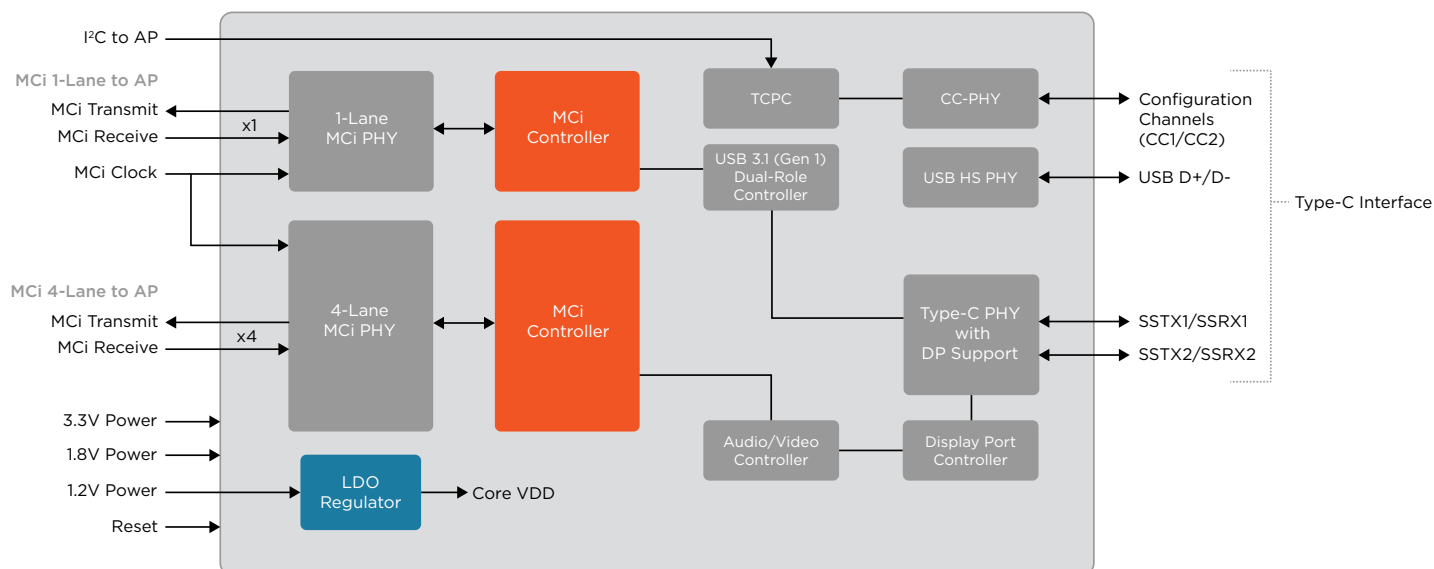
I$^2$C to AP

MCi 1-Lane to AP
MCi Transmit
MCi Receive
x1
MCi Clock

1-Lane
MCi PHY

MCi
Controller

TCPC

CC-PHY

Configuration
Channels
(CC1/CC2)

USB 3.1 (Gen 1)
Dual-Role
Controller

USB HS PHY

USB D+/D-

Type-C Interface

MCi 4-Lane to AP
MCi Transmit
x4
MCi Receive

4-Lane
MCi PHY

MCi
Controller

Type-C PHY
with
DP Support

SSTX1/SSRX1
SSTX2/SSRX2

3.3V Power
1.8V Power
1.2V Power
Reset

LDO
Regulator

Core VDD

Audio/Video
Controller

Display Port
Controller